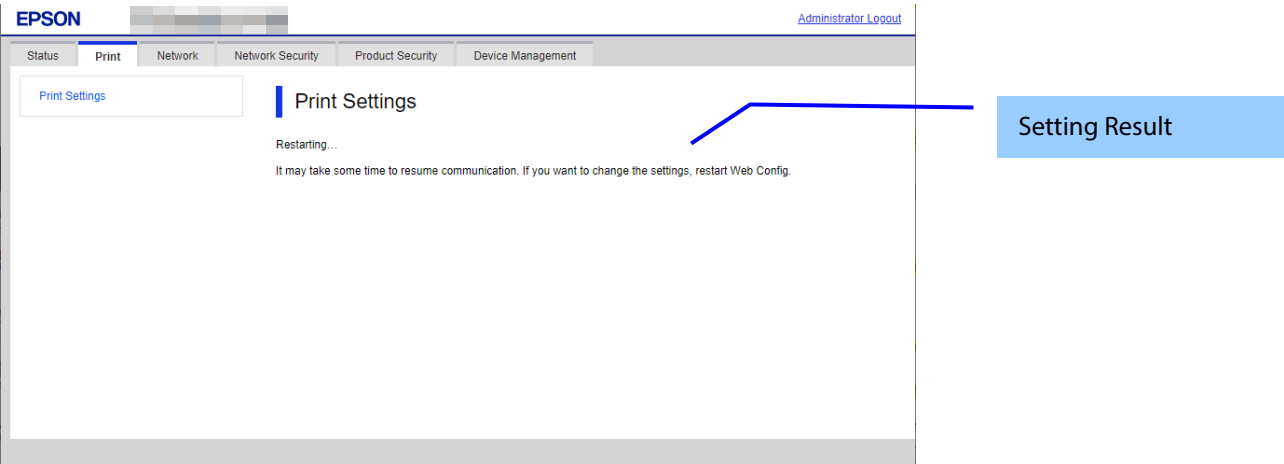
EPSON

Administrator Logout

Status | Print | Network | Network Security | Product Security | Device Management

Print Settings

Print Settings

Restarting…

It may take some time to resume communication. If you want to change the settings, restart Web Config.

Setting Result